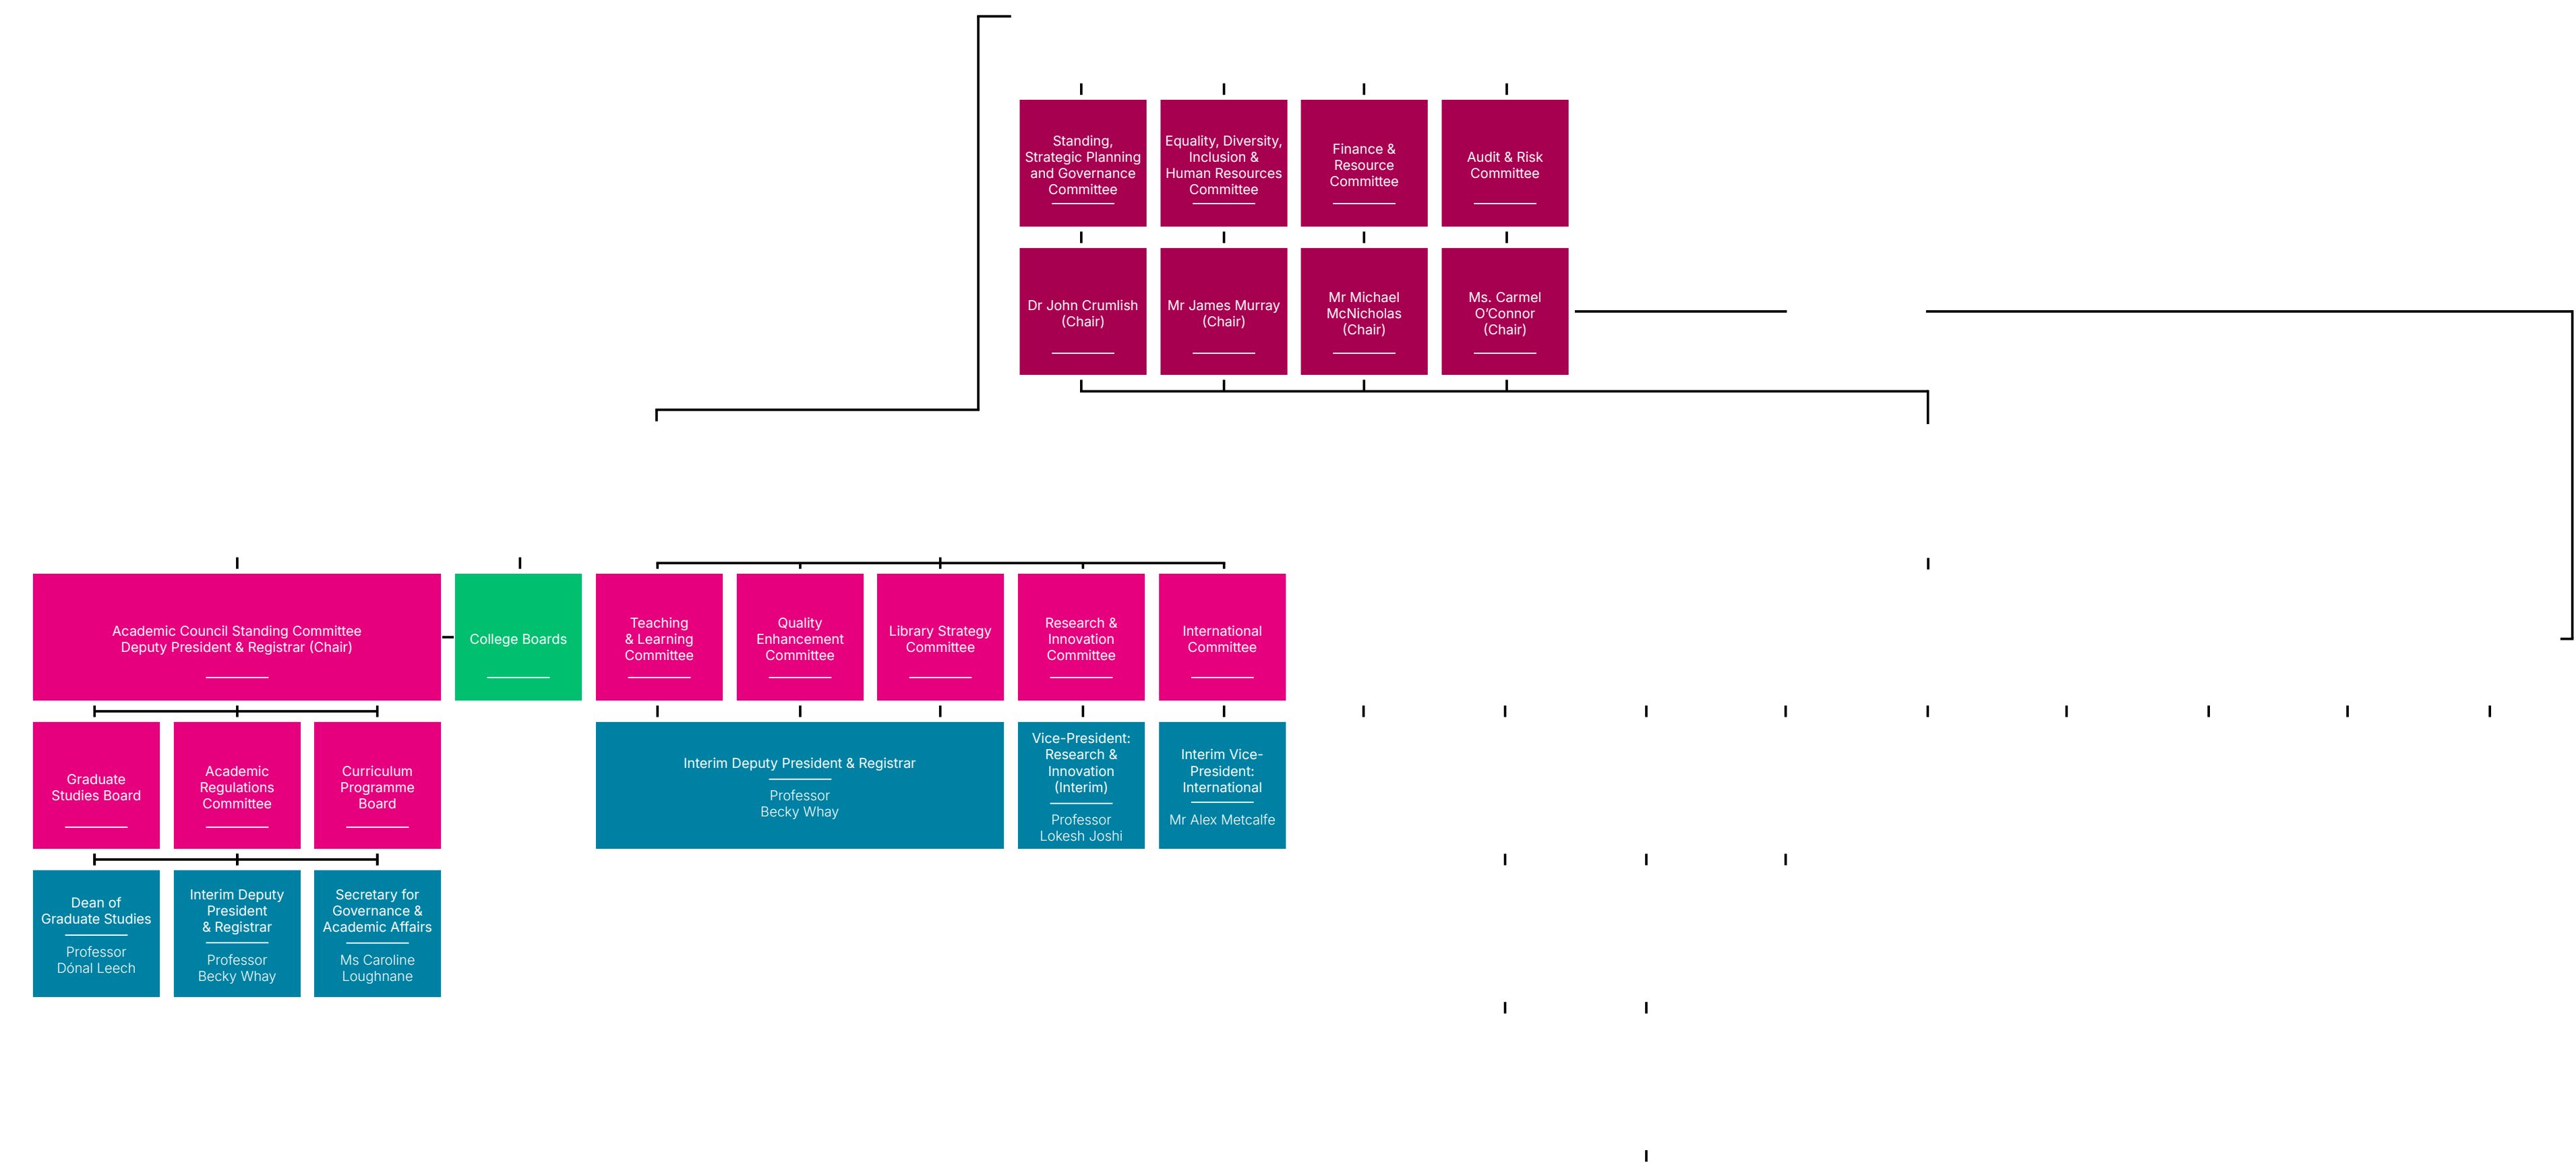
Standing, Strategic Planning and Governance Committee

Equality, Diversity, Inclusion & Human Resources Committee

Finance & Resource Committee

Audit & Risk Committee

Dr John Crumlish (Chair)

Mr James Murray (Chair)

Mr Michael McNicholas (Chair)

Ms. Carmel O'Connor (Chair)

Academic Council Standing Committee
Deputy President & Registrar (Chair)

College Boards

Teaching & Learning Committee

Quality Enhancement Committee

Library Strategy Committee

Research & Innovation Committee

International Committee

Graduate Studies Board

Academic Regulations Committee

Curriculum Programme Board

Interim Deputy President & Registrar

Professor Becky Whay

Vice-President: Research & Innovation (Interim)

Professor Lokesh Joshi

Interim Vice-President: International

Mr Alex Metcalfe

Dean of Graduate Studies

Professor Dónal Leech

Interim Deputy President & Registrar

Professor Becky Whay

Secretary for Governance & Academic Affairs

Ms Caroline Loughnane